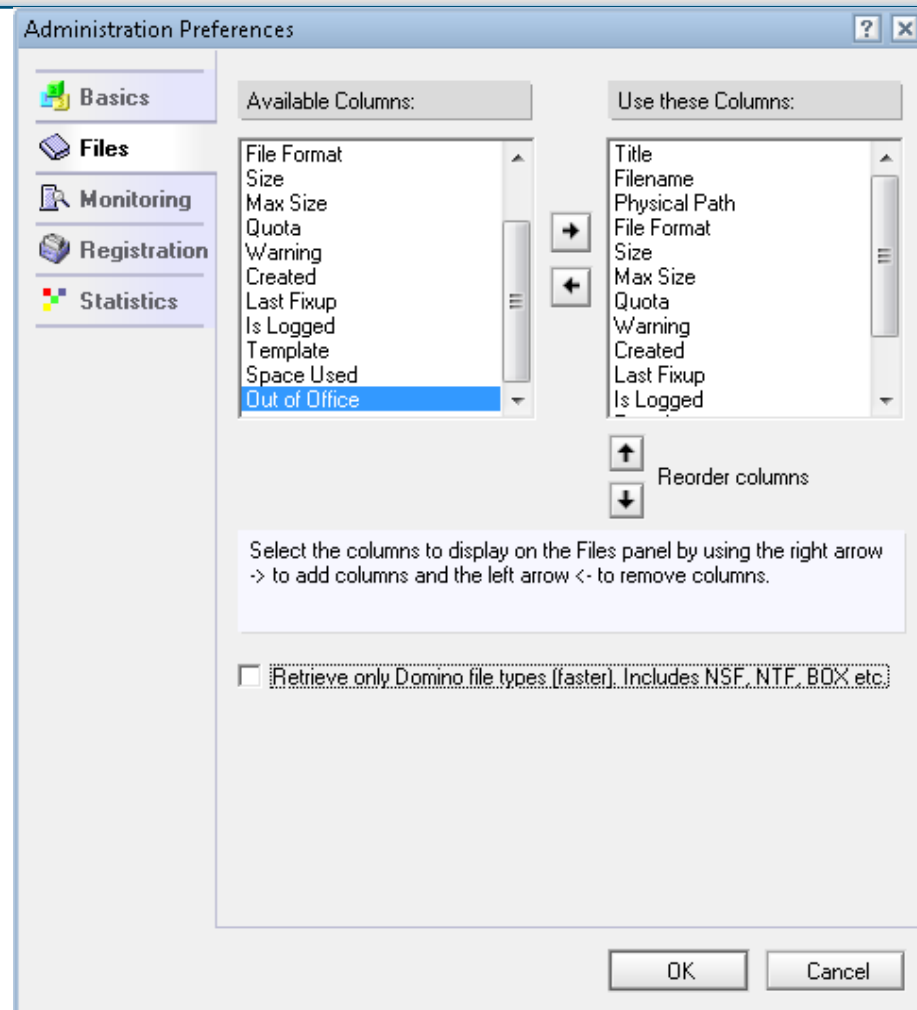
Administration Preferences

?

Basics
Files
Monitoring
Registration
Statistics

Available Columns:

File Format
Size
Max Size
Quota
Warning
Created
Last Fixup
Is Logged
Template
Space Used
Out of Office

Use these Columns:

Title
Filename
Physical Path
File Format
Size
Max Size
Quota
Warning
Created
Last Fixup
Is Logged

Reorder columns

Select the columns to display on the Files panel by using the right arrow -> to add columns and the left arrow <- to remove columns.

Retrieve only Domino file types (faster). Includes NSF, NTF, BOX etc.

OK
Cancel